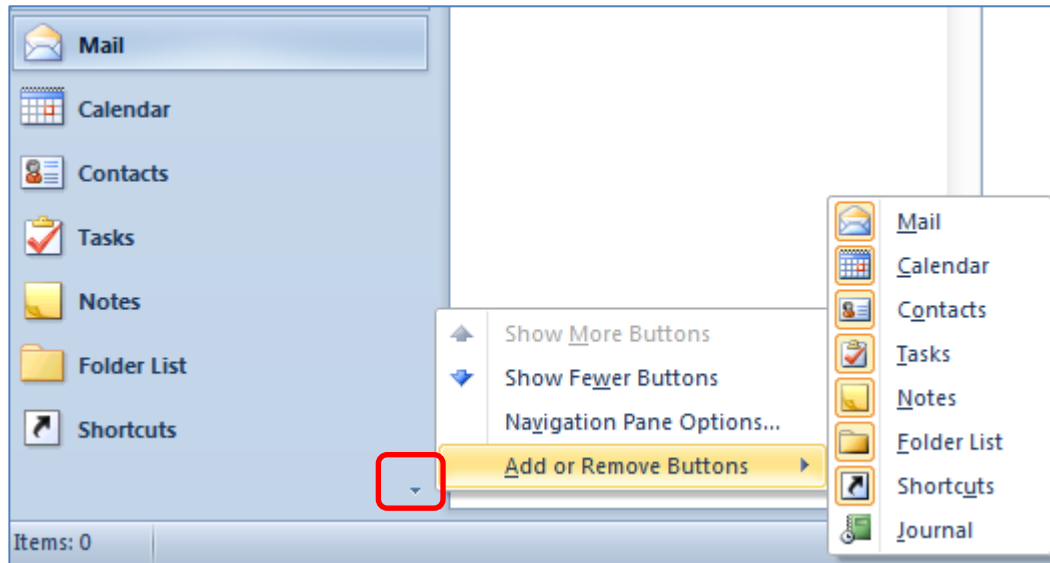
Mail
Calendar
Contacts
Tasks
Notes
Folder List
Shortcuts

Show More Buttons
Show Fewer Buttons
Navigation Pane Options...
Add or Remove Buttons

Mail
Calendar
Contacts
Tasks
Notes
Folder List
Shortcuts
Journal

Items: 0